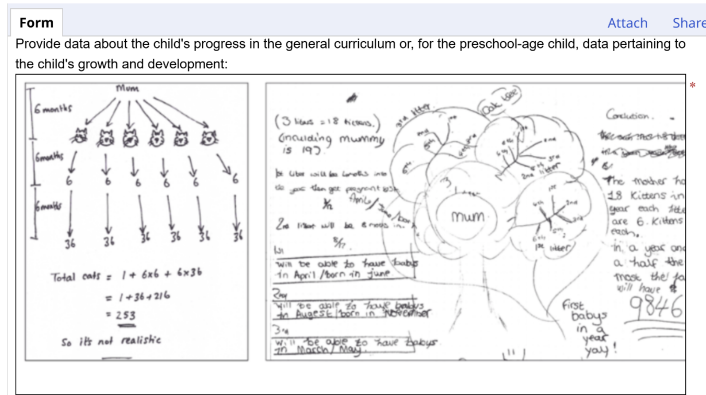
Form

Attach

Share

Provide data about the child's progress in the general curriculum or, for the preschool-age child, data pertaining to the child's growth and development:

*

Mum

6 months

6months

6 6 6 6 6 6

6months

36 36 36 36 36 36

Total cats = 1 + 6x6 + 6x36

= 1 + 36 + 216

= 253

So it's not realistic

(3 litters = 18 kittens) (including mummy is 19)

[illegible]

2nd litter will be 6 months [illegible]

1st

will be able to have babies in April / born in June

2nd

will be able to have babys in August / born in November

3rd

will be able to have babys in March / May

3rd litter

2nd litter

1st litter

mum

Conclusion.

The mother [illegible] 18 Kittens in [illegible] year each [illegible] are 6. Kittens each, in a year and a half the most the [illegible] will have 9846

first babys in a year yay!